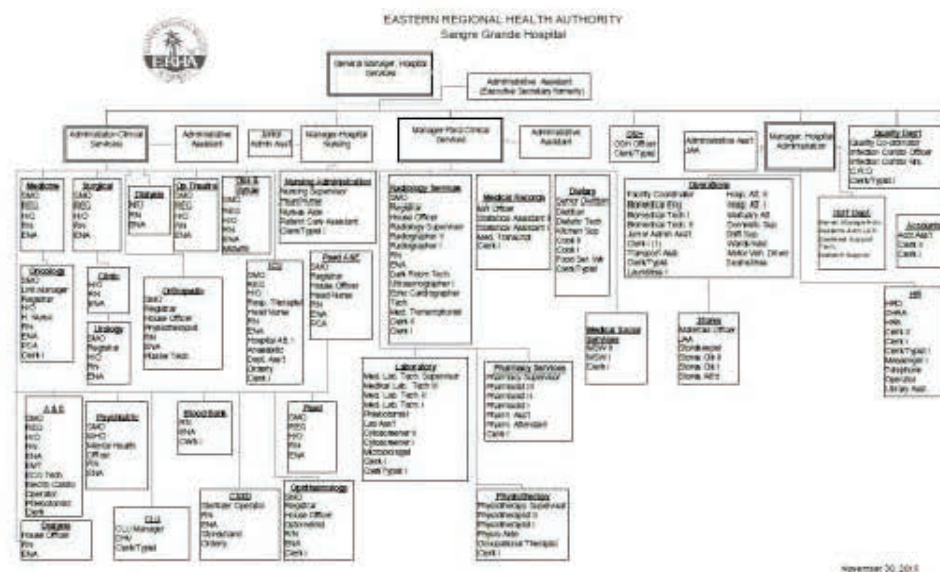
ERHA

EASTERN REGIONAL HEALTH AUTHORITY
Sangre Grande Hospital

General Manager, Hospital Services

Administrative Assistant (Executive Secretary formerly)

Administrator Clinical Services

Administrative Assistant

Junior Admin Asst

Manager Hospital Nursing

Manager Para Clinical Services

Administrative Assistant

OSH Officer Clerk/Typist

Administrative Asst I JAA

Manager, Hospital Administration

Quality Dept
Quality Co-ordinator
Infection Control Officer
Infection Control Nrs.
C.R.O.
Clerk/Typist I

Medicine
SMO
REG
H/O
RN
ENA

Surgical
SMO
REG
H/O
RN
ENA

Dialysis
MO
RN
ENA

Op Theatre
SMO
REG
H/O
RN
ENA

Obs & Gynae
SMO
REG
H/O
RN
ENA
Midwife

Nursing Administration
Nursing Supervisor
Head Nurse
Nurses Aide
Patient Care Assistant
Clerk/Typist I

Radiology Services
SMO
Radiologist
House Officer
Radiology Supervisor
Radiographer II
Radiographer I
RN
ENA
Dark Room Tech
Ultrasonographer I
Echo Cardiographer
Tech
Med. Transcriptionist
Clerk II
Clerk I

Medical Records
MR Officer
Statistical Assistant II
Statistical Assistant I
Asst. Transcript
Clerk I

Dietary
Senior Dietitian
Dietitian
Dietetic Tech
Kitchen Sup
Cook II
Cook I
Food Ser. Wk
Clerk/Typist

Operations
Facility Coordinator
Biomedical Eng
Biomedical Tech I
Biomedical Tech II
Junior Admin Asst
Clerk I (1)
Transport Asst
Clerk/Typist
Laundress
Hosp. Att. II
Hosp. Att. I
Mortuary Att
Domestic Sup
Shift Sup
Wardsmaid
Motor Veh. Driver
Seamstress

HSIT Dept
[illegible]

Accounts
ACO Asst
Clerk II
Clerk I

Oncology
SMO
Unit Manager
Registrar
H/O
H. Nurse
RN
ENA
PCA
Clerk I

Clinic
H/O
RN
ENA

Urology
SMO
Registrar
H/O
RN
ENA

Orthopaedic
SMO
Registrar
House Officer
Physiotherapist
RN
ENA
Plaster Tech

ICU
SMO
REG
H/O
Resp. Therapist
Head Nurse
RN
ENA
Hospital Att. I
Anaesthetic
Dept. Att. I
Orderly
Clerk I

Paed A&E
SMO
Registrar
House Officer
Head Nurse
RN
ENA
PCA

Medical Social Services
MSW II
MSW I
Clerk I

Stores
Materials Officer
JAA
Storekeeper
Stores Clk II
Stores Clk I
Stores Att'd

HR
HRO
DHRA
HRA
Clerk II
Clerk I
Clerk/Typist I
Messenger
Telephone Operator
Library Asst.

A & E
SMO
REG
H/O
RN
ENA
EMT
ECG Tech
Electro Cardio Operator
Phlebotomist
Clerk

Psychiatric
SMO
MHO
Mental Health Officer
RN
ENA

Blood Bank
RN
ENA
Clerk I

Paed
SMO
REG
H/O
RN
ENA

Laboratory
Med. Lab. Tech. Supervisor
Medical Lab. Tech III
Med Lab Tech II
Med Lab Tech I
Phlebotomist
Lab Ass't
Cytotechnician I
Cytoscreener I
Microbiologist
Clerk I
Clerk/Typist I

Pharmacy Services
Pharmacy Supervisor
Pharmacist III
Pharmacist II
Pharmacist I
Pharm. Ass't
Pharm. Attendant
Clerk I

Dialysis
House Officer
RN
ENA

CLU
CLU Manager
CHV
Clerk/Typist

CSSD
Sterilizer Operator
RN
ENA
Storeshand
Orderly

Ophthalmology
SMO
Registrar
House Officer
Optometrist
RN
ENA
Clerk I

Physiotherapy
Physiotherapy Supervisor
Physiotherapist II
Physiotherapist I
Physio Aide
Occupational Therapist
Clerk I

November 30, 2011